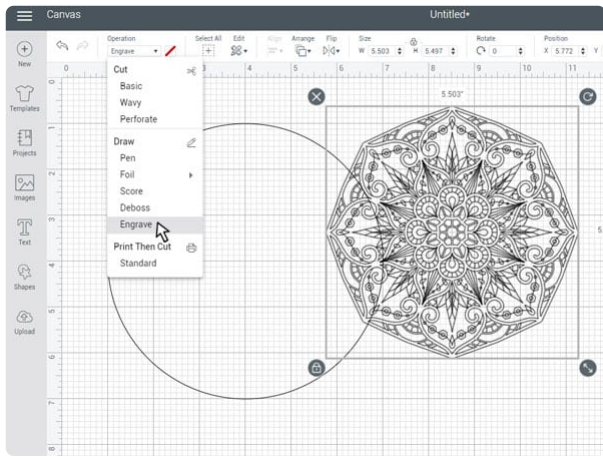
Canvas

Untitled*

Operation
Engrave

Select All

Edit

Align

Arrange

Flip

Size
W 5.503 H 5.497

Rotate
0

Position
X 5.772

New

Templates

Projects

Images

Text

Shapes

Upload

0 1 2 3 4 5 6 7 8 9 10 11

Cut
Basic
Wavy
Perforate

Draw
Pen
Foil
Score
Deboss
Engrave

Print Then Cut
Standard

5.503"

1
2
3
4
5
6
7
8